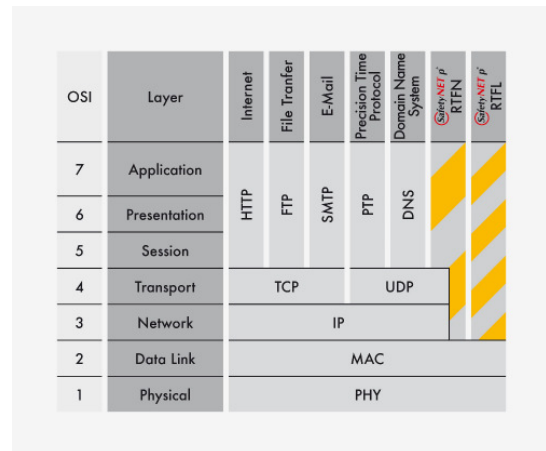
| OSI | Layer | Internet | File Tranfer | E-Mail | Precision Time Protocol | Domain Name System | SafetyNET p RTFN | SafetyNET p RTFL |
|---|---|---|---|---|---|---|---|---|
| 7 | Application | HTTP | FTP | SMTP | PTP | DNS | | |
| 6 | Presentation | | | | | | | |
| 5 | Session | | | | | | | |
| 4 | Transport | TCP | | | UDP | | | |
| 3 | Network | IP | | | | | | |
| 2 | Data Link | MAC | | | | | | |
| 1 | Physical | PHY | | | | | | |